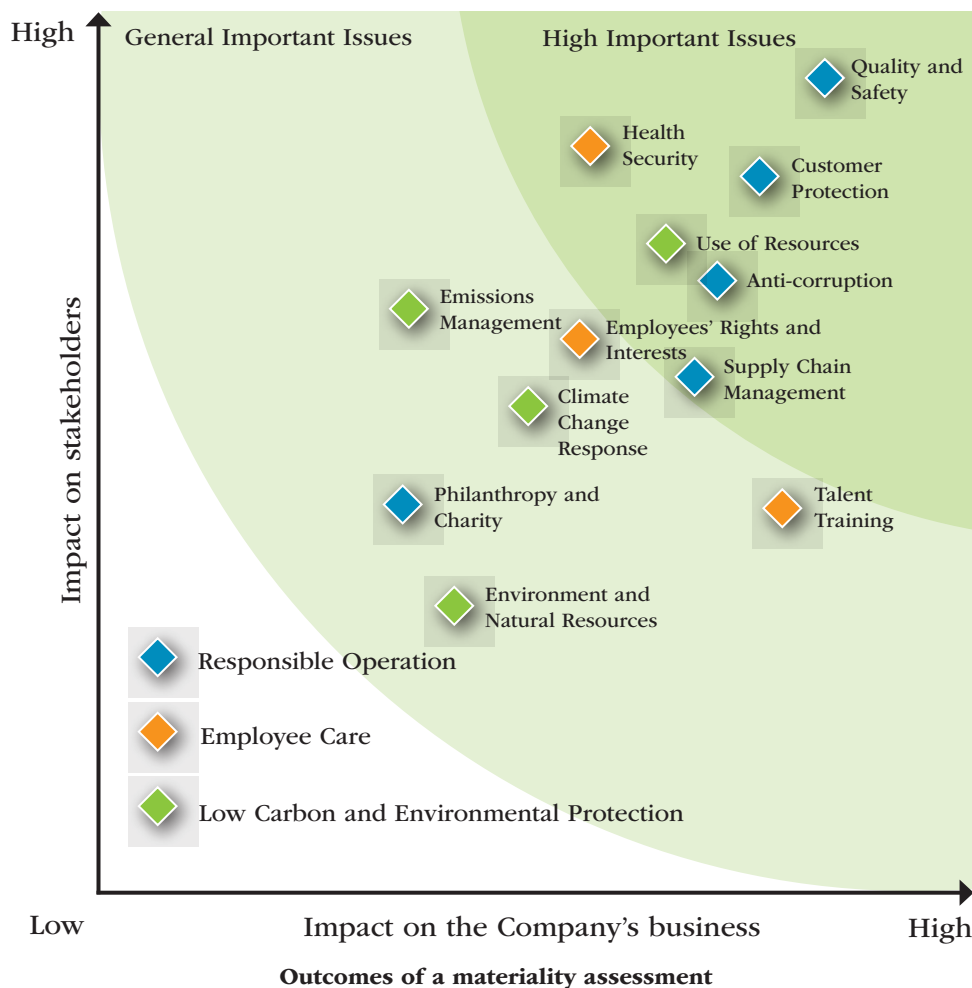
High

General Important Issues

High Important Issues

Quality and Safety

Health Security

Customer Protection

Use of Resources

Anti-corruption

Emissions Management

Employees' Rights and Interests

Supply Chain Management

Climate Change Response

Philanthropy and Charity

Talent Training

Environment and Natural Resources

Responsible Operation

Employee Care

Low Carbon and Environmental Protection

Impact on stakeholders

Low

Impact on the Company's business

High

Outcomes of a materiality assessment